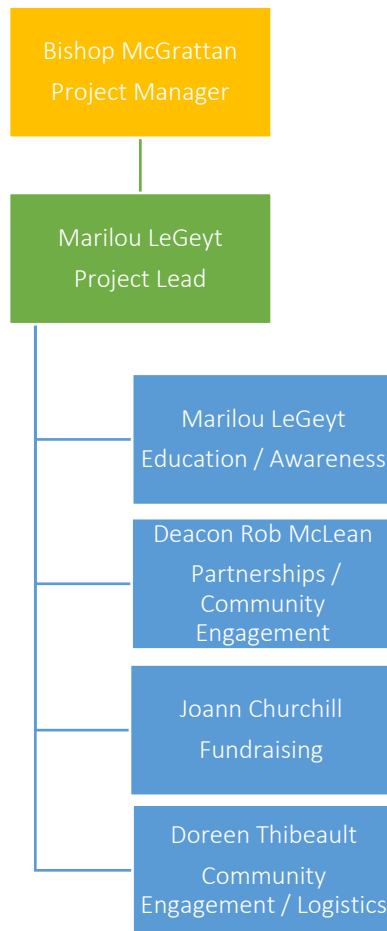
Bishop McGrattan
Project Manager

Marilou LeGeyt
Project Lead

Marilou LeGeyt
Education / Awareness

Deacon Rob McLean
Partnerships / Community Engagement

Joann Churchill
Fundraising

Doreen Thibeault
Community Engagement / Logistics